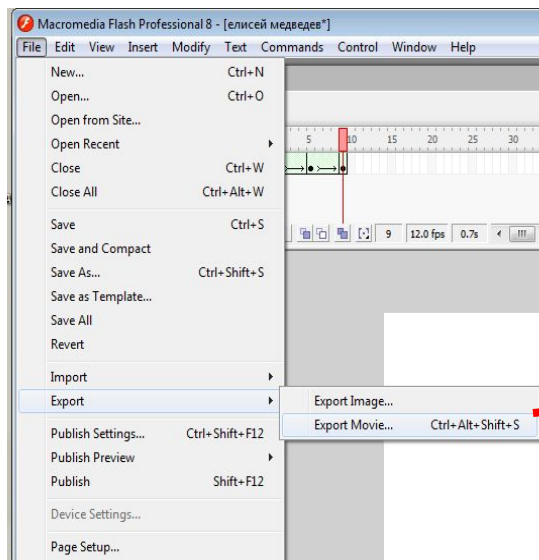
Macromedia Flash Professional 8 - [елисей медведев*]

File Edit View Insert Modify Text Commands Control Window Help

| | |
|---|---|
| New... | Ctrl+N |
| Open... | Ctrl+O |
| Open from Site... | |
| Open Recent | |
| Close | Ctrl+W |
| Close All | Ctrl+Alt+W |
| Save | Ctrl+S |
| Save and Compact | |
| Save As... | Ctrl+Shift+S |
| Save as Template... | |
| Save All | |
| Revert | |
| Import | |
| Export | |
| Publish Settings... | Ctrl+Shift+F12 |
| Publish Preview | |
| Publish | Shift+F12 |
| Device Settings... | |
| Page Setup... | |

| | |
|---|---|
| Export Image... | |
| Export Movie... | Ctrl+Alt+Shift+S |

5 10 15 20 25 30

9 12.0 fps 0.7s